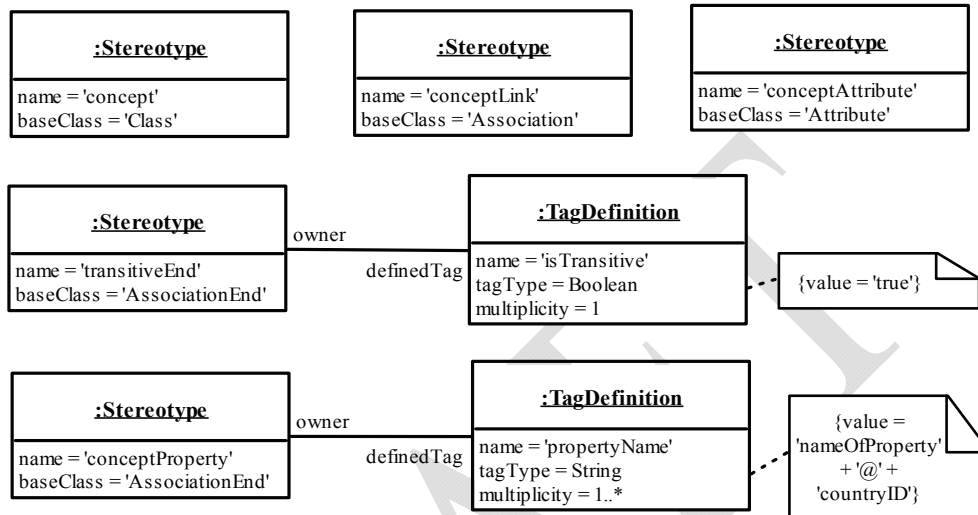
:Stereotype
name = 'concept'
baseClass = 'Class'

:Stereotype
name = 'conceptLink'
baseClass = 'Association'

:Stereotype
name = 'conceptAttribute'
baseClass = 'Attribute'

:Stereotype
name = 'transitiveEnd'
baseClass = 'AssociationEnd'

owner

definedTag

:TagDefinition
name = 'isTransitive'
tagType = Boolean
multiplicity = 1

{value = 'true'}

:Stereotype
name = 'conceptProperty'
baseClass = 'AssociationEnd'

owner

definedTag

:TagDefinition
name = 'propertyName'
tagType = String
multiplicity = 1..*

{value = 'nameOfProperty' + '@' + 'countryID'}